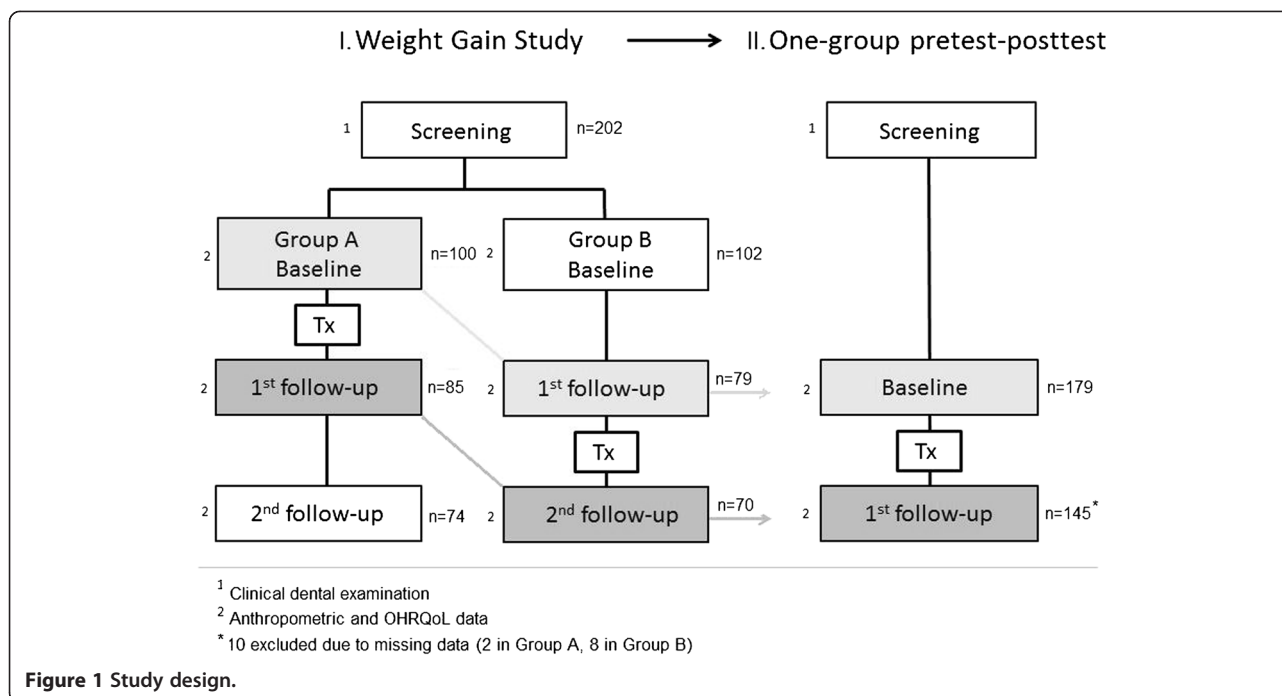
I. Weight Gain Study → II. One-group pretest-posttest

1 Screening n=202

2 Group A Baseline n=100

2 Group B Baseline n=102

Tx

2 1st follow-up n=85

2 1st follow-up n=79

Tx

2 2nd follow-up n=74

2 2nd follow-up n=70

1 Screening

2 Baseline n=179

Tx

2 1st follow-up n=145*

$^1$ Clinical dental examination

$^2$ Anthropometric and OHRQoL data

$^*$ 10 excluded due to missing data (2 in Group A, 8 in Group B)

Figure 1 Study design.